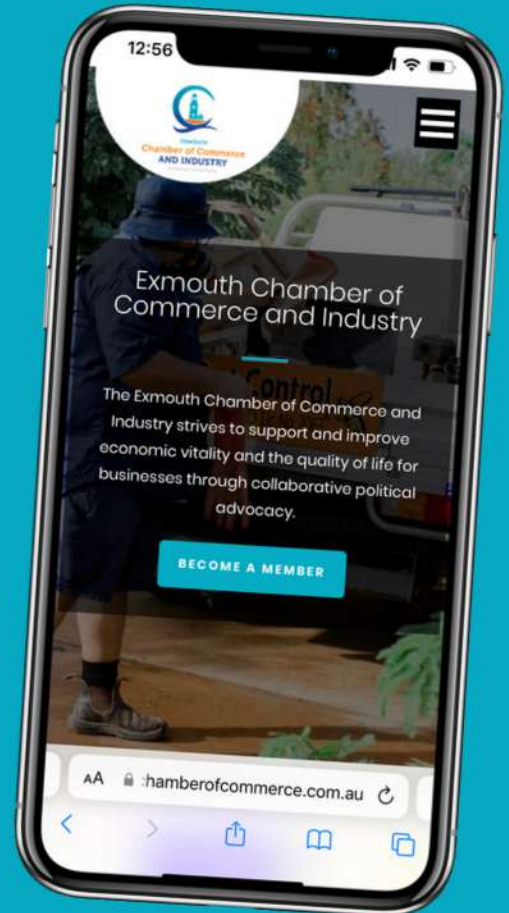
12:56

Exmouth
Chamber of Commerce
AND INDUSTRY

Exmouth Chamber of Commerce and Industry

The Exmouth Chamber of Commerce and Industry strives to support and improve economic vitality and the quality of life for businesses through collaborative political advocacy.

BECOME A MEMBER

Control

AA :hamberofcommerce.com.au